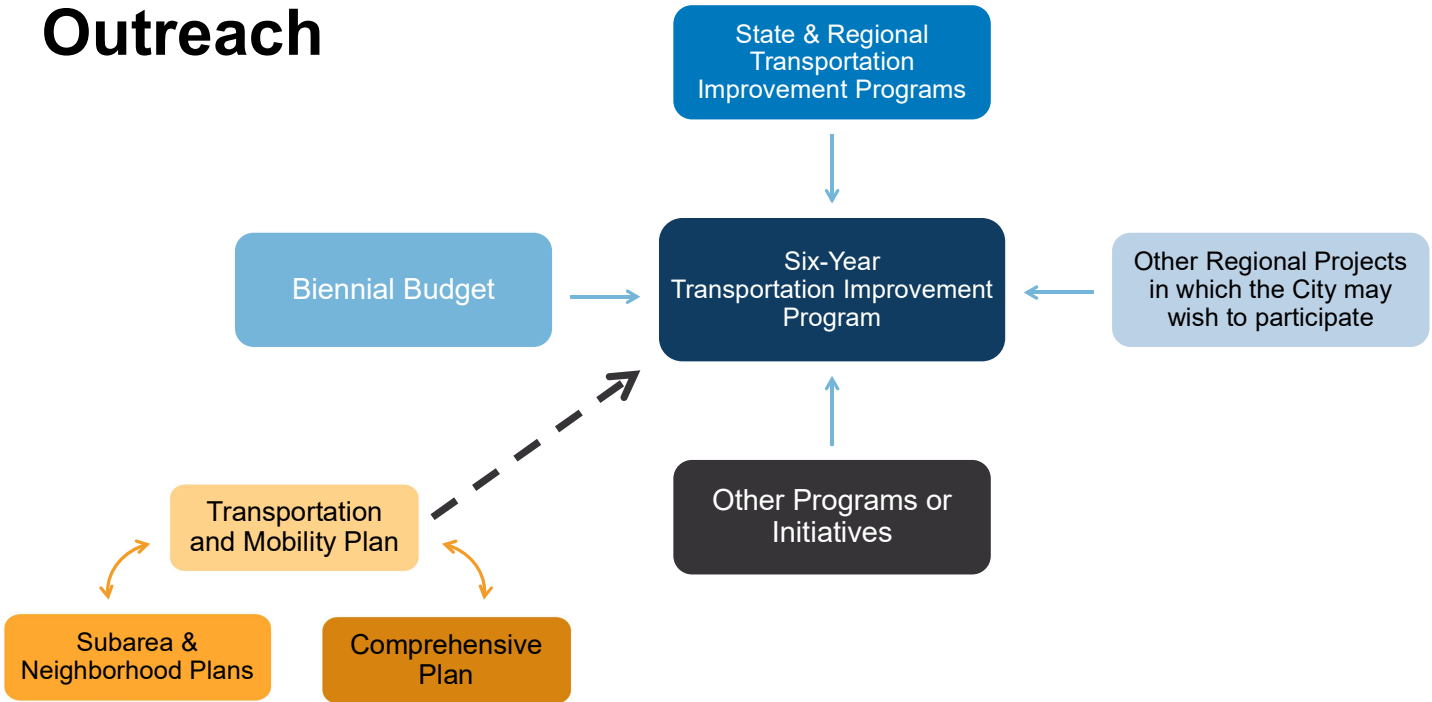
Outreach

State & Regional Transportation Improvement Programs

Biennial Budget

Six-Year Transportation Improvement Program

Other Regional Projects in which the City may wish to participate

Other Programs or Initiatives

Transportation and Mobility Plan

Subarea & Neighborhood Plans

Comprehensive Plan